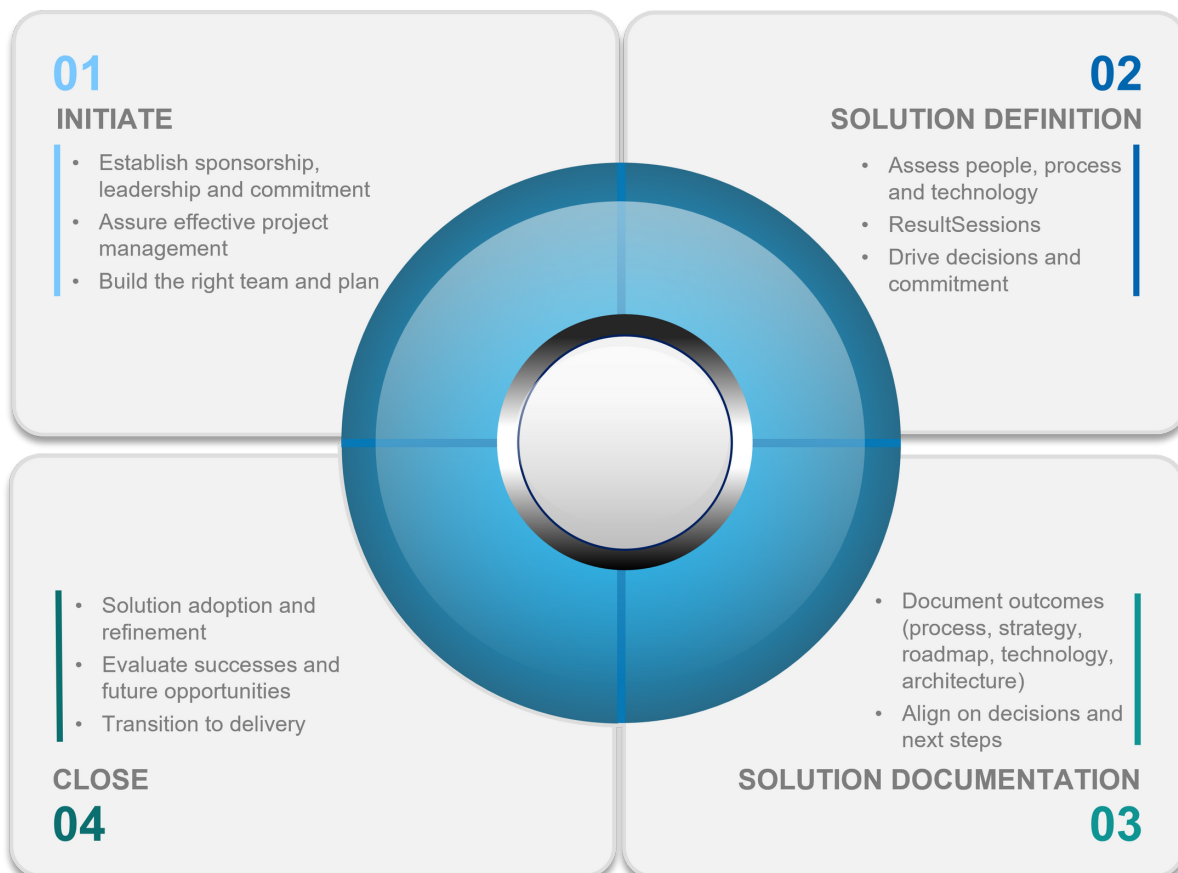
01
INITIATE

- Establish sponsorship, leadership and commitment
- Assure effective project management
- Build the right team and plan

02
SOLUTION DEFINITION

- Assess people, process and technology
- ResultSessions
- Drive decisions and commitment

- Solution adoption and refinement
- Evaluate successes and future opportunities
- Transition to delivery

CLOSE
04

- Document outcomes (process, strategy, roadmap, technology, architecture)
- Align on decisions and next steps

SOLUTION DOCUMENTATION
03